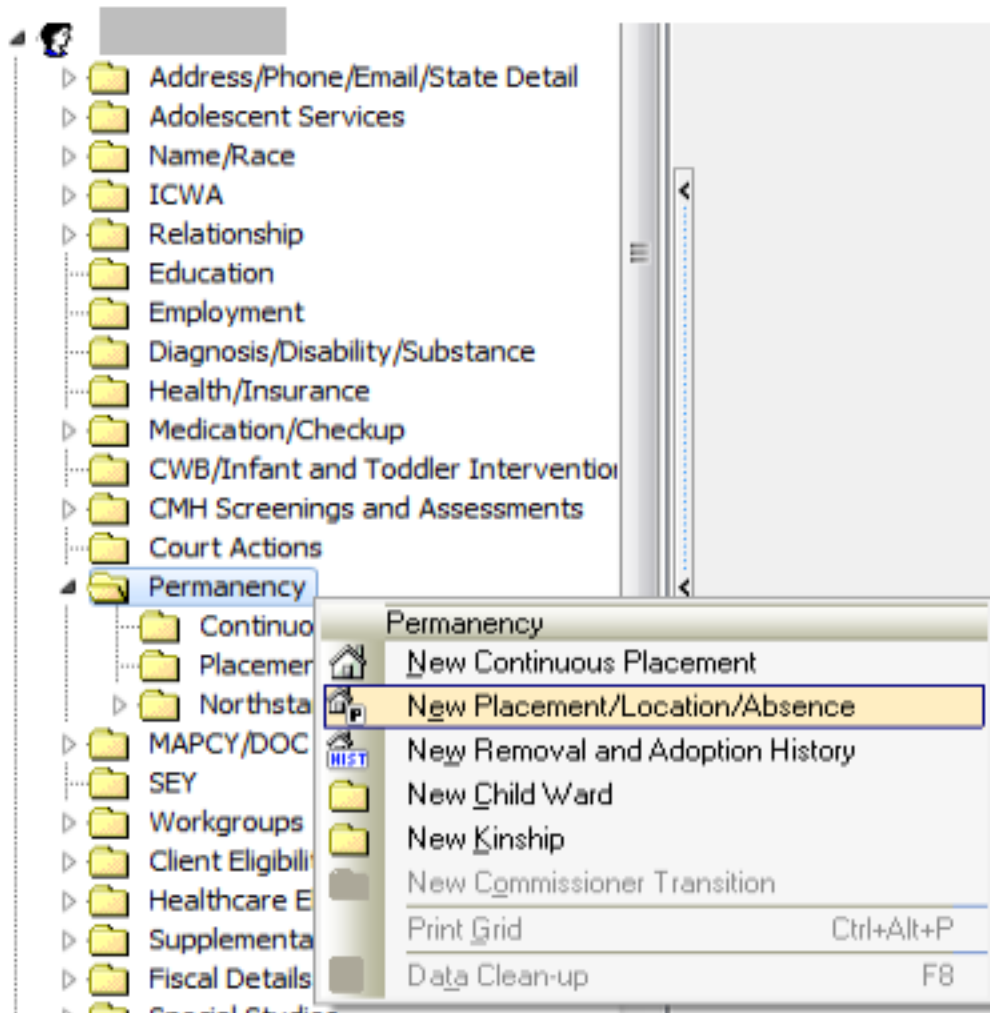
Address/Phone/Email/State Detail
Adolescent Services
Name/Race
ICWA
Relationship
Education
Employment
Diagnosis/Disability/Substance
Health/Insurance
Medication/Checkup
CWB/Infant and Toddler Interventio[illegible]
CMH Screenings and Assessments
Court Actions
Permanency
Continuo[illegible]
Placemer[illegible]
Northsta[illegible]
MAPCY/DOC
SEY
Workgroups
Client Eligibili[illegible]
Healthcare E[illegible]
Supplementa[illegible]
Fiscal Details
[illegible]

Permanency
New Continuous Placement
New Placement/Location/Absence
HIST
New Removal and Adoption History
New Child Ward
New Kinship
New Commissioner Transition
Print Grid Ctrl+Alt+P
Data Clean-up F8